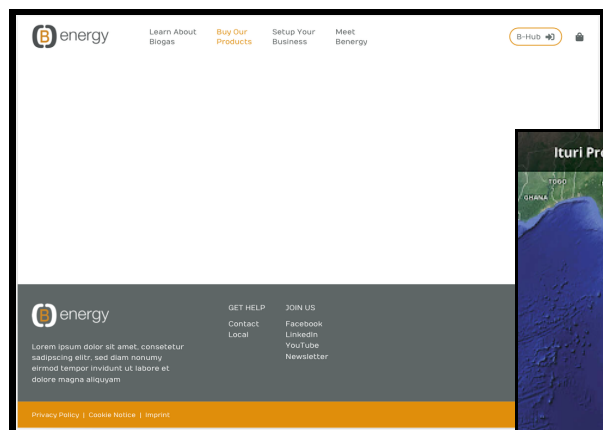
energy

Learn About Biogas
Buy Our Products
Setup Your Business
Meet Benergy

B-Hub

Ituri Pr

TOGO
GHANA

energy

Lorem ipsum dolor sit amet, consetetur sadipscing elitr, sed diam nonumy eirmod tempor invidunt ut labore et dolore magna aliquyam

GET HELP
Contact
Local

JOIN US
Facebook
Linkedin
YouTube
Newsletter

Privacy Policy | Cookie Notice | Imprint